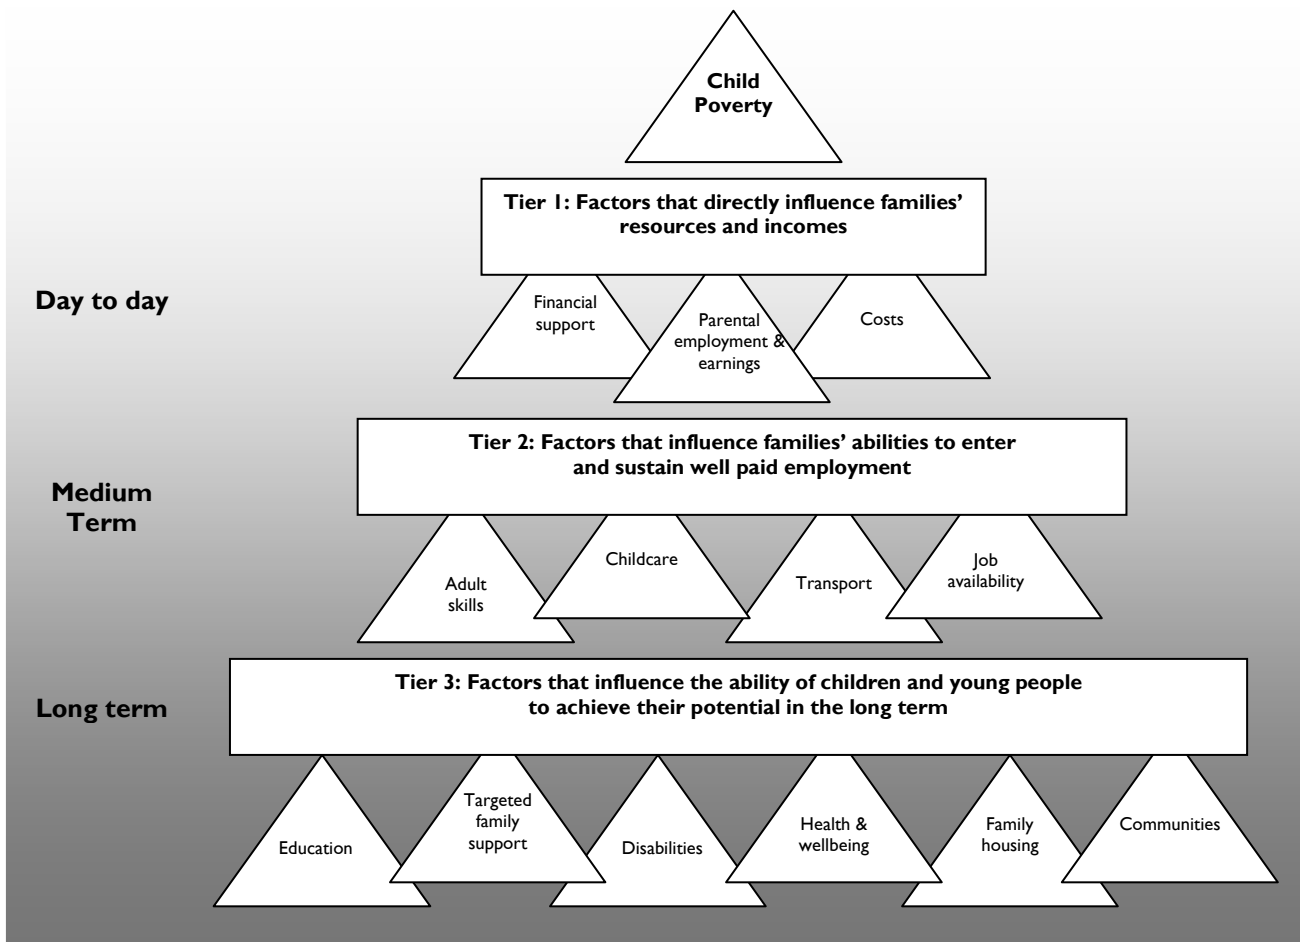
Child Poverty

Tier 1: Factors that directly influence families' resources and incomes

Day to day

Financial support

Parental employment & earnings

Costs

Tier 2: Factors that influence families' abilities to enter and sustain well paid employment

Medium Term

Adult skills

Childcare

Transport

Job availability

Long term

Tier 3: Factors that influence the ability of children and young people to achieve their potential in the long term

Education

Targeted family support

Disabilities

Health & wellbeing

Family housing

Communities